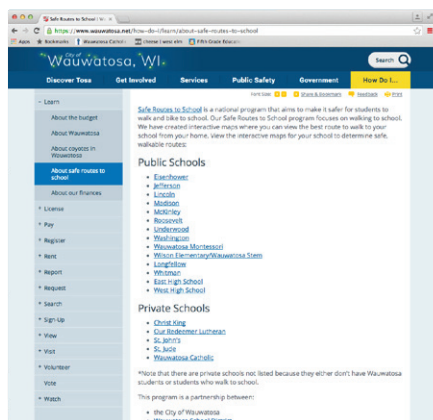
Safe Routes to School | W: ×

https://www.wauwatosa.net/how-do-i/learn/about-safe-routes-to-school

Apps Bookmarks Wauwatosa Cathol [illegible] chrome | www.ehn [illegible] Grade Educati

The City of Wauwatosa, WI

Search

Discover Tosa | Get Involved | Services | Public Safety | Government | How Do I...

- Learn
About the budget
About Wauwatosa
About coyotes in Wauwatosa
About safe routes to school
About our finances
+ License
+ Pay
+ Register
+ Rent
+ Report
+ Request
+ Search
+ Sign Up
+ View
+ Visit
+ Volunteer
Vote
+ Watch

Font Size Share & Bookmark Feedback Print

Safe Routes to School is a national program that aims to make it safer for students to walk and bike to school. Our Safe Routes to School program focuses on walking to school. We have created interactive maps where you can view the best route to walk to your school from your home. View the interactive maps for your school to determine safe, walkable routes:

Public Schools

- Eisenhower
- Jefferson
- Lincoln
- Madison
- McKinley
- Roosevelt
- Underwood
- Washington
- Wauwatosa Montessori
- Wilson Elementary/Wauwatosa Stem
- Longfellow
- Whitman
- East High School
- West High School

Private Schools

- Christ King
- Our Redeemer Lutheran
- St. John's
- St. Jude
- Wauwatosa Catholic

*Note that there are private schools not listed because they either don't have Wauwatosa students or students who walk to school.

This program is a partnership between:

- the City of Wauwatosa